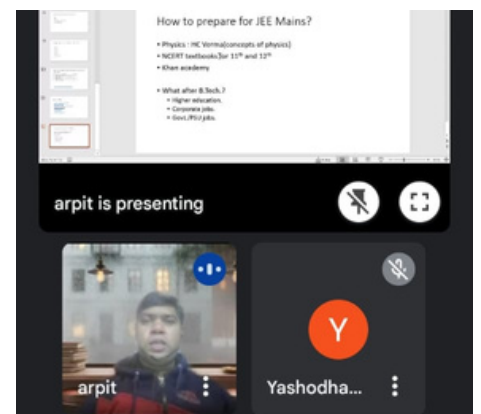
How to prepare for JEE Mains?

• Physics : HC Verma(concepts of physics)
• NCERT textbooks(for $11^{th}$ and $12^{th}$
• Khan academy.

• What after B.Tech.?
  • Higher education.
  • Corporate jobs.
  • Govt./PSU jobs.

arpit is presenting

arpit

Y

Yashodha...